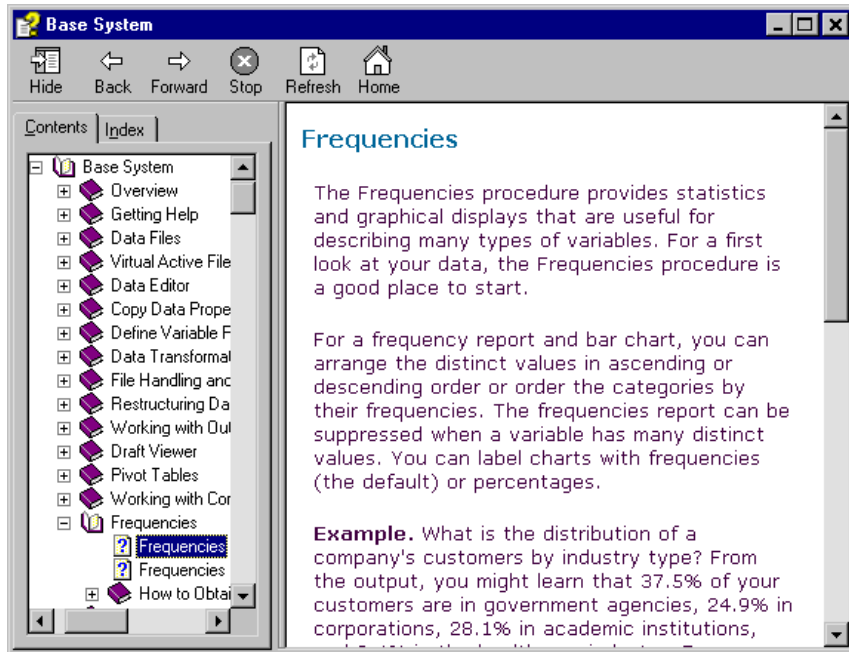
Base System

Hide Back Forward Stop Refresh Home

Contents Index

Base System
Overview
Getting Help
Data Files
Virtual Active File
Data Editor
Copy Data Prope
Define Variable F
Data Transformat
File Handling and
Restructuring Da
Working with Out
Draft Viewer
Pivot Tables
Working with Cor
Frequencies
Frequencies
Frequencies
How to Obtai

Frequencies

The Frequencies procedure provides statistics and graphical displays that are useful for describing many types of variables. For a first look at your data, the Frequencies procedure is a good place to start.

For a frequency report and bar chart, you can arrange the distinct values in ascending or descending order or order the categories by their frequencies. The frequencies report can be suppressed when a variable has many distinct values. You can label charts with frequencies (the default) or percentages.

**Example.** What is the distribution of a company's customers by industry type? From the output, you might learn that 37.5% of your customers are in government agencies, 24.9% in corporations, 28.1% in academic institutions, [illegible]